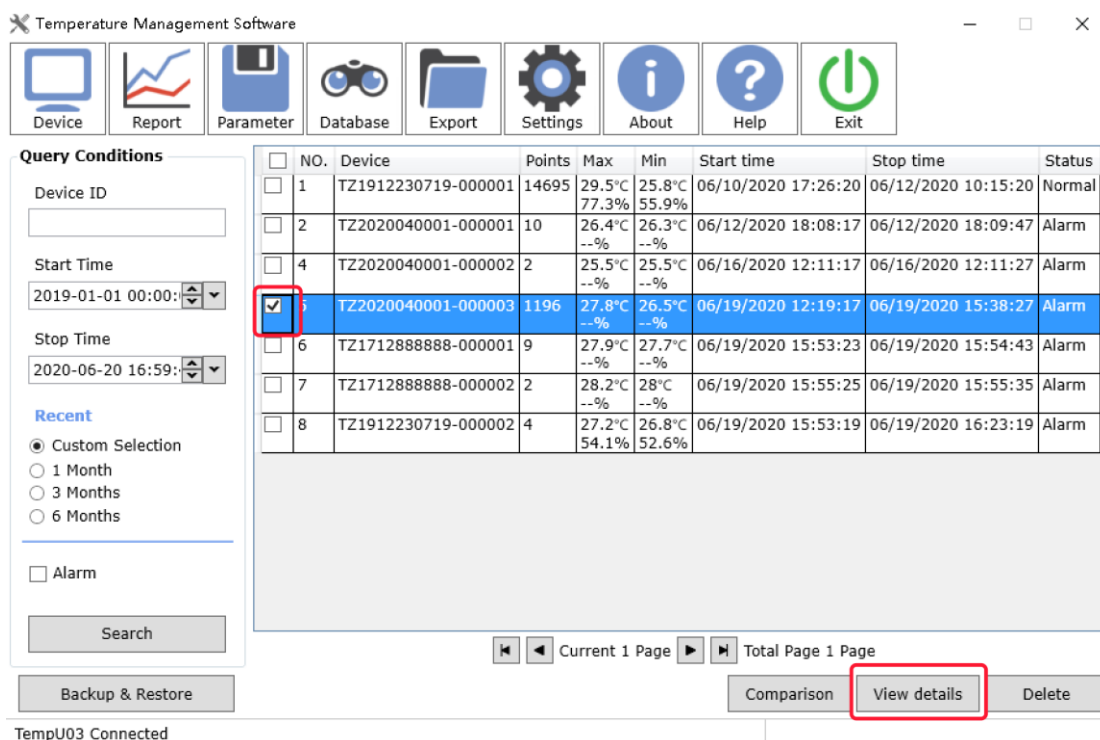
Temperature Management Software

Device Report Parameter Database Export Settings About Help Exit

Query Conditions

Device ID

Start Time

2019-01-01 00:00:

Stop Time

2020-06-20 16:59:

Recent

Custom Selection
1 Month
3 Months
6 Months

Alarm

Search

| | NO. | Device | Points | Max | Min | Start time | Stop time | Status |
|---|---|---|---|---|---|---|---|---|
| | 1 | TZ1912230719-000001 | 14695 | 29.5°C 77.3% | 25.8°C 55.9% | 06/10/2020 17:26:20 | 06/12/2020 10:15:20 | Normal |
| | 2 | TZ2020040001-000001 | 10 | 26.4°C --% | 26.3°C --% | 06/12/2020 18:08:17 | 06/12/2020 18:09:47 | Alarm |
| | 4 | TZ2020040001-000002 | 2 | 25.5°C --% | 25.5°C --% | 06/16/2020 12:11:17 | 06/16/2020 12:11:27 | Alarm |
| ✓ | 5 | TZ2020040001-000003 | 1196 | 27.8°C --% | 26.5°C --% | 06/19/2020 12:19:17 | 06/19/2020 15:38:27 | Alarm |
| | 6 | TZ1712888888-000001 | 9 | 27.9°C --% | 27.7°C --% | 06/19/2020 15:53:23 | 06/19/2020 15:54:43 | Alarm |
| | 7 | TZ1712888888-000002 | 2 | 28.2°C --% | 28°C --% | 06/19/2020 15:55:25 | 06/19/2020 15:55:35 | Alarm |
| | 8 | TZ1912230719-000002 | 4 | 27.2°C 54.1% | 26.8°C 52.6% | 06/19/2020 15:53:19 | 06/19/2020 16:23:19 | Alarm |

Current 1 Page Total Page 1 Page

Backup & Restore Comparison View details Delete

TempU03 Connected